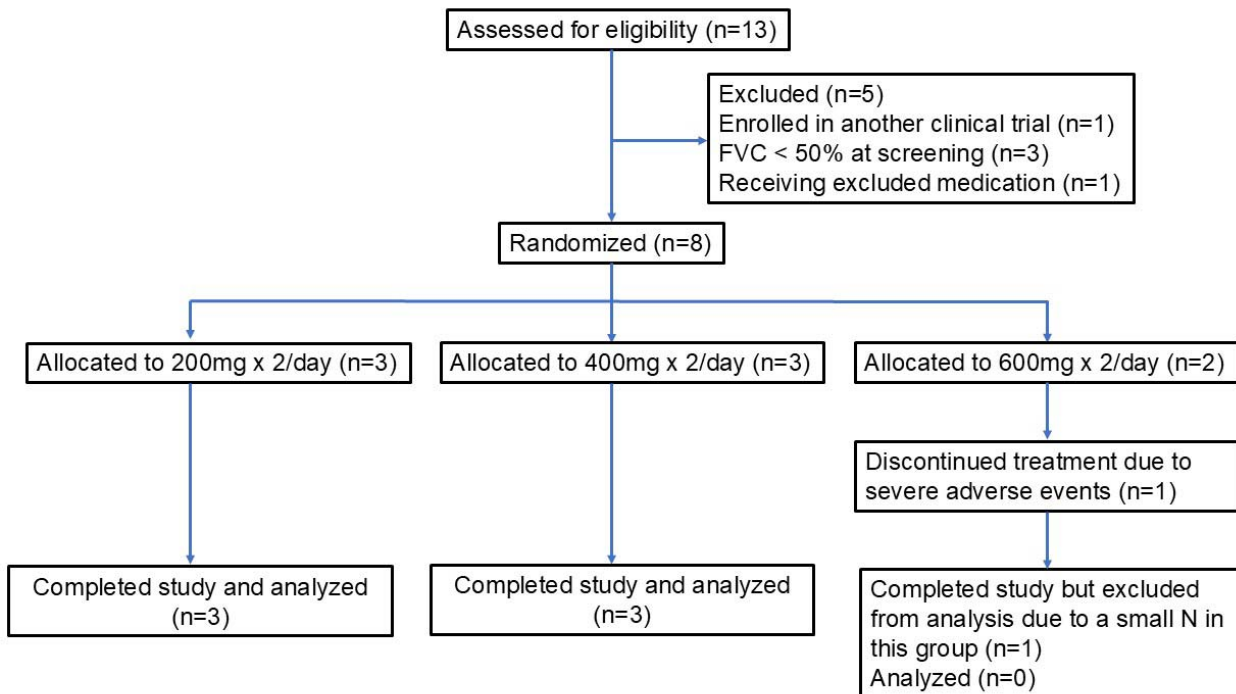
Assessed for eligibility (n=13)

Excluded (n=5)
Enrolled in another clinical trial (n=1)
FVC < 50% at screening (n=3)
Receiving excluded medication (n=1)

Randomized (n=8)

Allocated to 200mg x 2/day (n=3)

Allocated to 400mg x 2/day (n=3)

Allocated to 600mg x 2/day (n=2)

Discontinued treatment due to severe adverse events (n=1)

Completed study and analyzed (n=3)

Completed study and analyzed (n=3)

Completed study but excluded from analysis due to a small N in this group (n=1)
Analyzed (n=0)